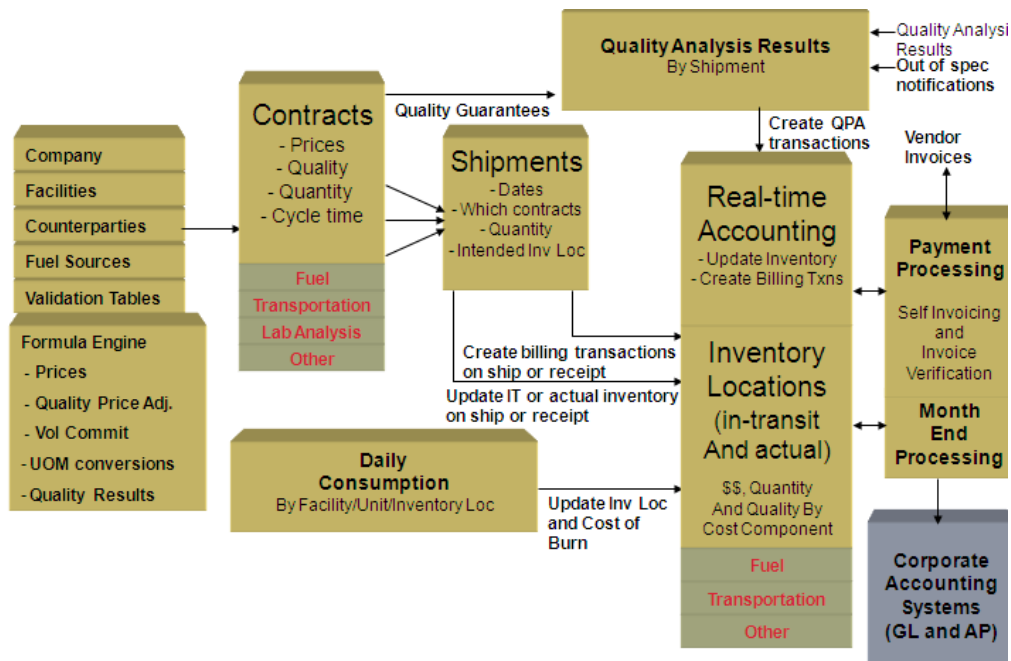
Quality Analysis Results
By Shipment

Quality Analysi Results
Out of spec notifications

Company
Facilities
Counterparties
Fuel Sources
Validation Tables

Formula Engine
- Prices
- Quality Price Adj.
- Vol Commit
- UOM conversions
- Quality Results

Contracts
- Prices
- Quality
- Quantity
- Cycle time

Fuel
Transportation
Lab Analysis
Other

Quality Guarantees

Shipments
- Dates
- Which contracts
- Quantity
- Intended Inv Loc

Create QPA transactions

Vendor Invoices

Real-time Accounting
- Update Inventory
- Create Billing Txns

Payment Processing
Self Invoicing and Invoice Verification

Create billing transactions on ship or receipt

Update IT or actual inventory on ship or receipt

Inventory Locations (in-transit And actual)
$$, Quantity And Quality By Cost Component

Fuel
Transportation
Other

Month End Processing

Daily Consumption
By Facility/Unit/Inventory Loc

Update Inv Loc and Cost of Burn

Corporate Accounting Systems (GL and AP)